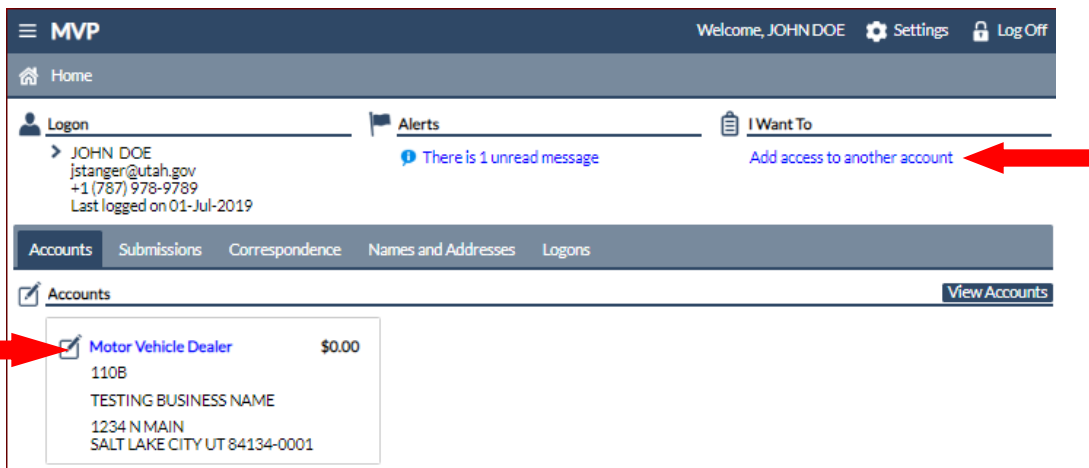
MVP

Welcome, JOHN DOE Settings Log Off

Home

Logon

JOHN DOE
jstanger@utah.gov
+1 (787) 978-9789
Last logged on 01-Jul-2019

Alerts

There is 1 unread message

I Want To

Add access to another account

Accounts Submissions Correspondence Names and Addresses Logons

Accounts

View Accounts

Motor Vehicle Dealer $0.00
110B
TESTING BUSINESS NAME
1234 N MAIN
SALT LAKE CITY UT 84134-0001